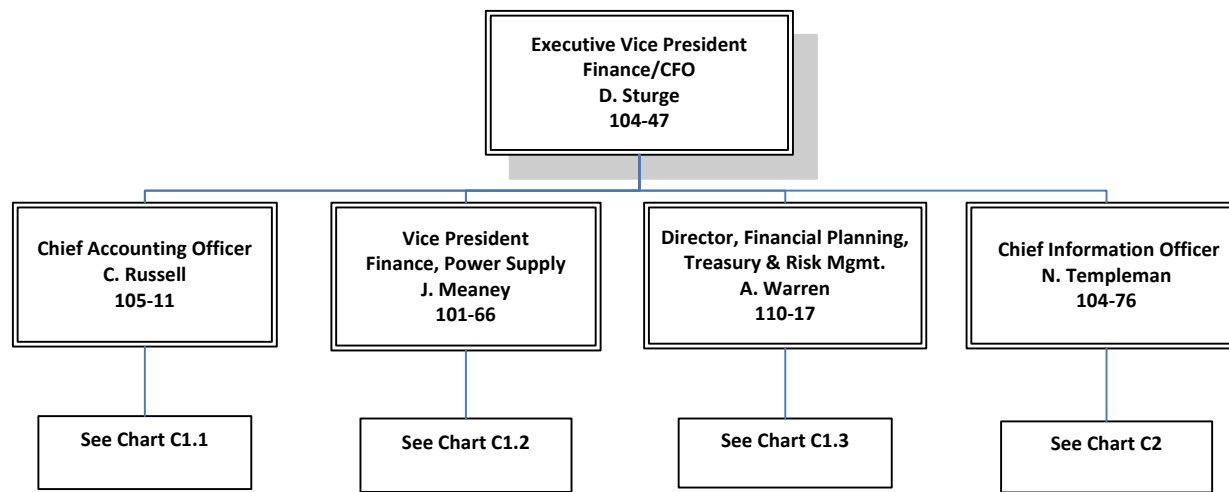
Executive Vice President
Finance/CFO
D. Sturge
104-47

Chief Accounting Officer
C. Russell
105-11

See Chart C1.1

Vice President
Finance, Power Supply
J. Meaney
101-66

See Chart C1.2

Director, Financial Planning,
Treasury & Risk Mgmt.
A. Warren
110-17

See Chart C1.3

Chief Information Officer
N. Templeman
104-76

See Chart C2